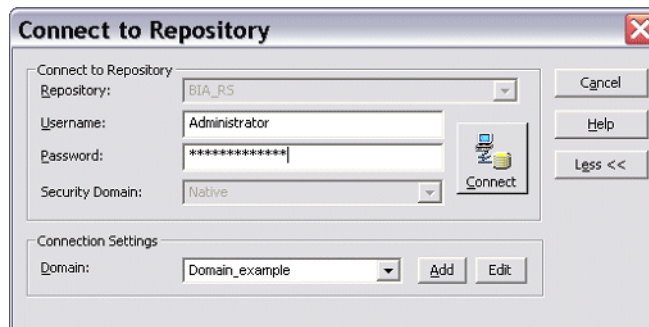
Connect to Repository

Connect to Repository

Repository: BIA_RS

Username: Administrator

Password: *************

Security Domain: Native

Connect

Cancel

Help

Less <<

Connection Settings

Domain: Domain_example

Add

Edit